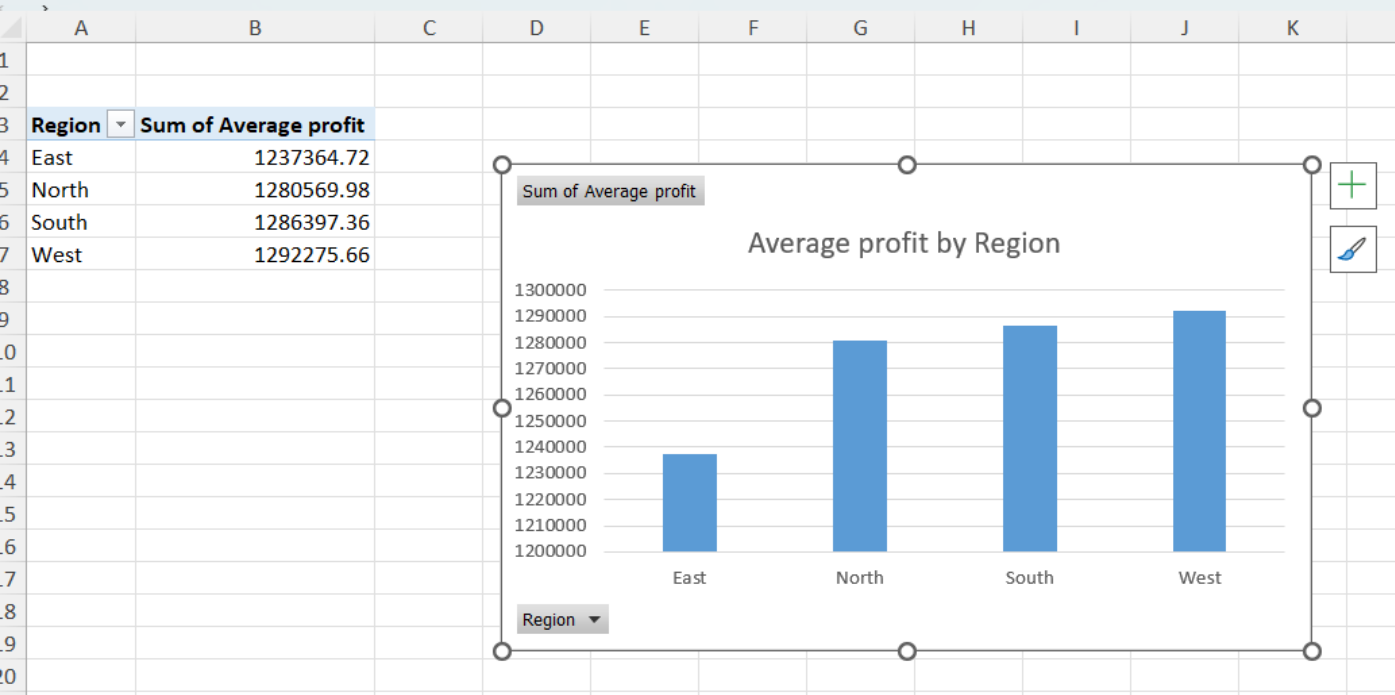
| | A | B | C | D | E | F | G | H | I | J | K |
|---|---|---|---|---|---|---|---|---|---|---|---|
| 1 | | | | | | | | | | | |
| 2 | | | | | | | | | | | |
| 3 | Region | Sum of Average profit | | | | | | | | | |
| 4 | East | 1237364.72 | | | | | | | | | |
| 5 | North | 1280569.98 | | | | | | | | | |
| 6 | South | 1286397.36 | | | | | | | | | |
| 7 | West | 1292275.66 | | | | | | | | | |
| 8 | | | | | | | | | | | |
| 9 | | | | | | | | | | | |
| 10 | | | | | | | | | | | |
| 11 | | | | | | | | | | | |
| 12 | | | | | | | | | | | |
| 13 | | | | | | | | | | | |
| 14 | | | | | | | | | | | |
| 15 | | | | | | | | | | | |
| 16 | | | | | | | | | | | |
| 17 | | | | | | | | | | | |
| 18 | | | | | | | | | | | |
| 19 | | | | | | | | | | | |
| 20 | | | | | | | | | | | |

Sum of Average profit

Average profit by Region

1300000
1290000
1280000
1270000
1260000
1250000
1240000
1230000
1220000
1210000
1200000

East North South West

Region